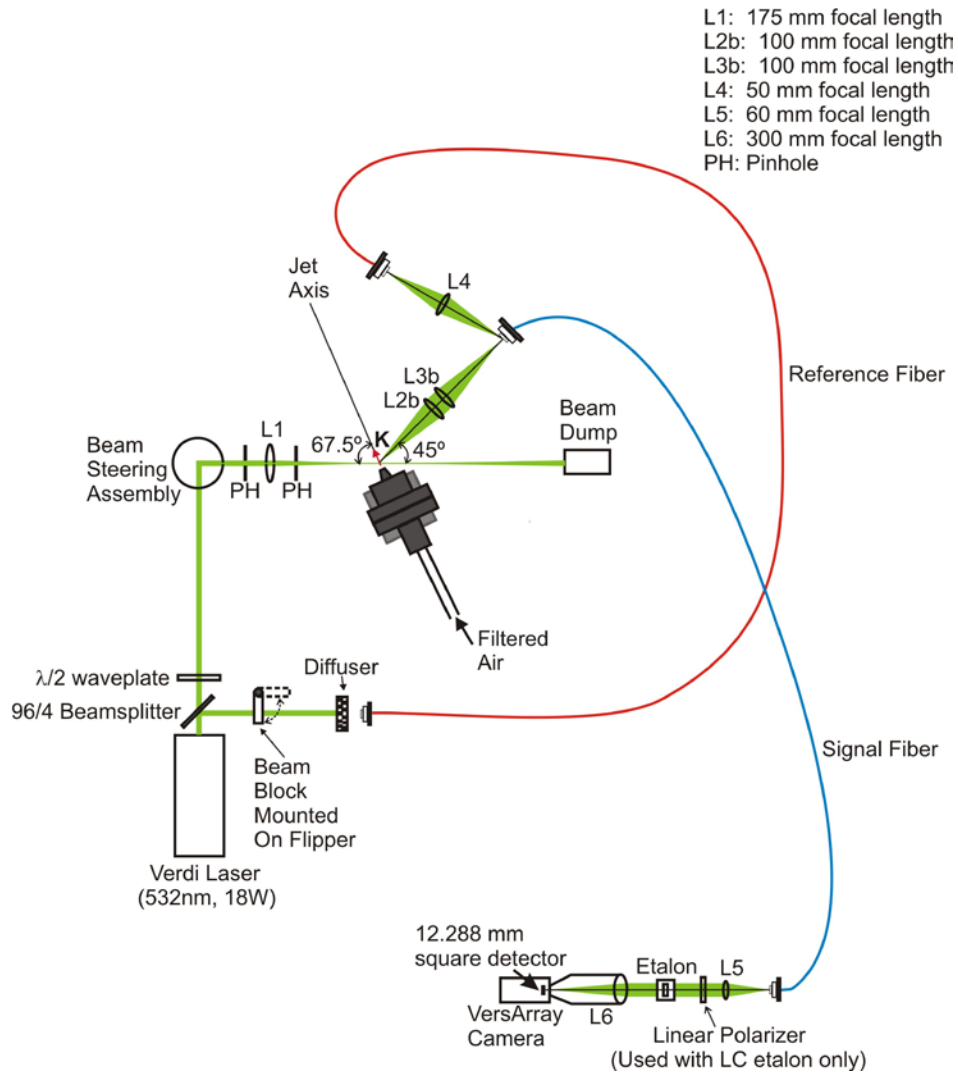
L1: 175 mm focal length
L2b: 100 mm focal length
L3b: 100 mm focal length
L4: 50 mm focal length
L5: 60 mm focal length
L6: 300 mm focal length
PH: Pinhole

Jet Axis

L4

L3b
L2b

Reference Fiber

Beam Dump

Beam Steering Assembly

L1

67.5º

K

45º

PH

PH

Filtered Air

$\lambda/2$ waveplate

Diffuser

96/4 Beamsplitter

Beam Block Mounted On Flipper

Signal Fiber

Verdi Laser (532nm, 18W)

12.288 mm square detector

Etalon

L5

VersArray Camera

L6

Linear Polarizer (Used with LC etalon only)